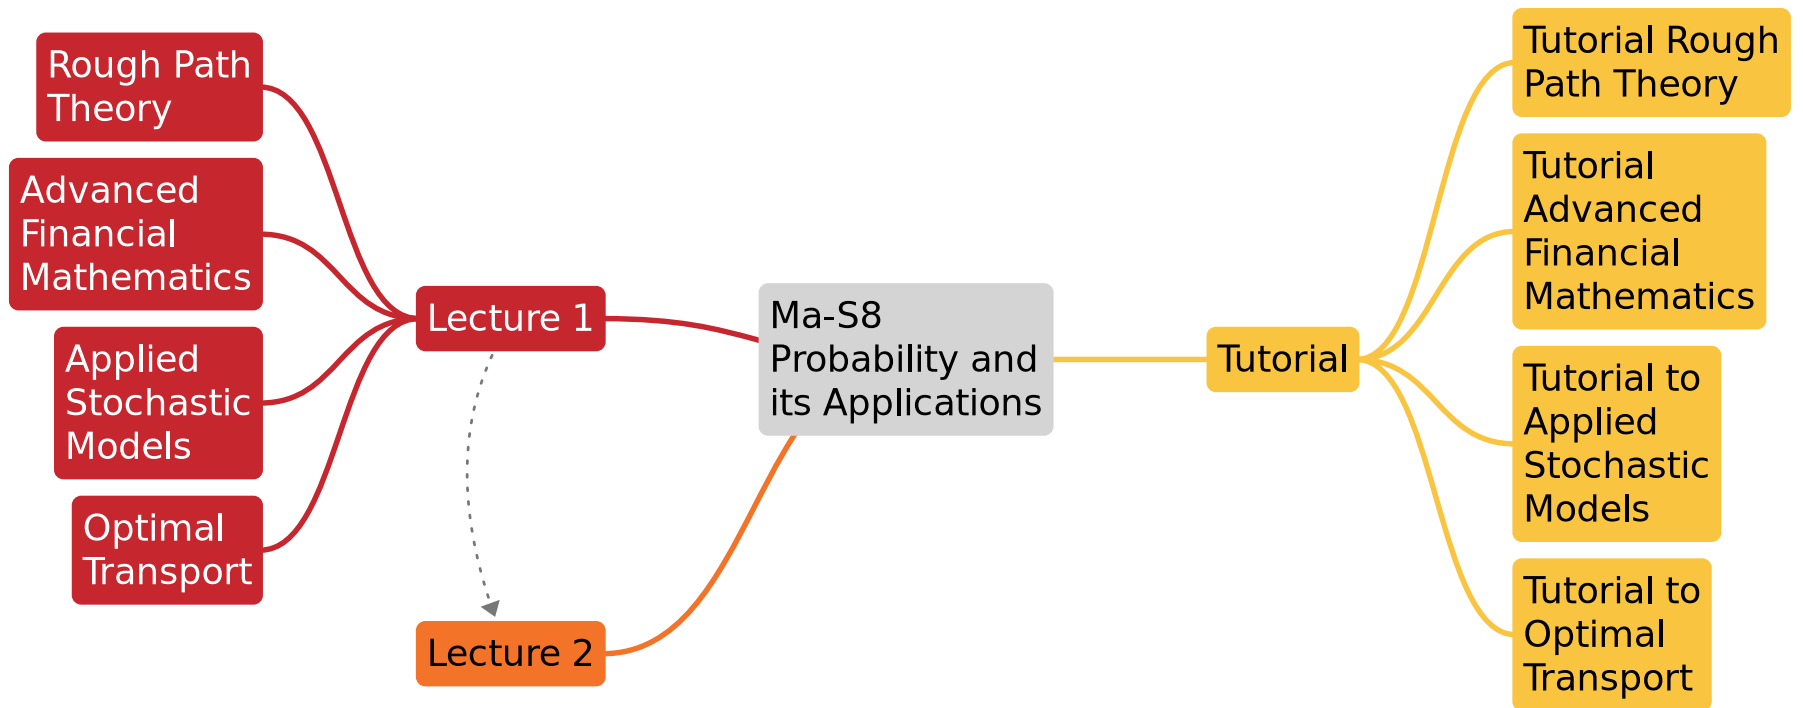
Rough Path Theory

Advanced Financial Mathematics

Applied Stochastic Models

Optimal Transport

Lecture 1

Lecture 2

Ma-S8 Probability and its Applications

Tutorial

Tutorial Rough Path Theory

Tutorial Advanced Financial Mathematics

Tutorial to Applied Stochastic Models

Tutorial to Optimal Transport